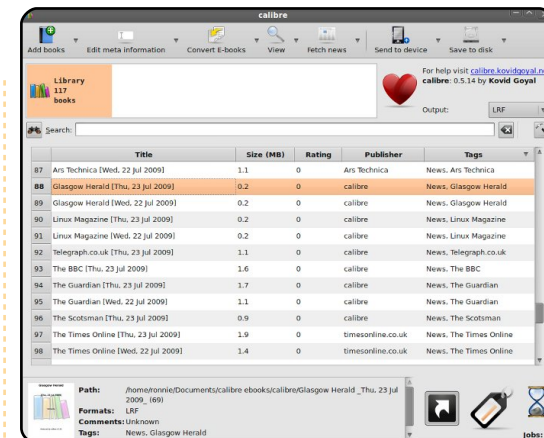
calibre

Add books | Edit meta information | Convert E-books | View | Fetch news | Send to device | Save to disk

Library 117 books

For help visit calibre.kovidgoyal.n
calibre: 0.5.14 by Kovid Goyal

Output: LRF

Search:

| | Title | Size (MB) | Rating | Publisher | Tags |
|---|---|---|---|---|---|
| 87 | Ars Technica [Wed, 22 Jul 2009] | 1.1 | 0 | Ars Technica | News, Ars Technica |
| 88 | Glasgow Herald [Thu, 23 Jul 2009] | 0.2 | 0 | calibre | News, Glasgow Herald |
| 89 | Glasgow Herald [Wed, 22 Jul 2009] | 0.2 | 0 | calibre | News, Glasgow Herald |
| 90 | Linux Magazine [Thu, 23 Jul 2009] | 0.2 | 0 | calibre | News, Linux Magazine |
| 91 | Linux Magazine [Wed, 22 Jul 2009] | 0.2 | 0 | calibre | News, Linux Magazine |
| 92 | Telegraph.co.uk [Thu, 23 Jul 2009] | 1.1 | 0 | calibre | News, Telegraph.co.uk |
| 93 | The BBC [Thu, 23 Jul 2009] | 1.6 | 0 | calibre | News, The BBC |
| 94 | The Guardian [Thu, 23 Jul 2009] | 1.7 | 0 | calibre | News, The Guardian |
| 95 | The Guardian [Wed, 22 Jul 2009] | 1.1 | 0 | calibre | News, The Guardian |
| 96 | The Scotsman [Thu, 23 Jul 2009] | 0.9 | 0 | calibre | News, The Scotsman |
| 97 | The Times Online [Thu, 23 Jul 2009] | 1.9 | 0 | timesonline.co.uk | News, The Times Online |
| 98 | The Times Online [Wed, 22 Jul 2009] | 1.4 | 0 | timesonline.co.uk | News, The Times Online |

Glasgow Herald

Path: /home/ronnie/Documents/calibre ebooks/calibre/Glasgow Herald _Thu, 23 Jul 2009_ (69)
Formats: LRF
Comments: Unknown
Tags: News, Glasgow Herald

Jobs: